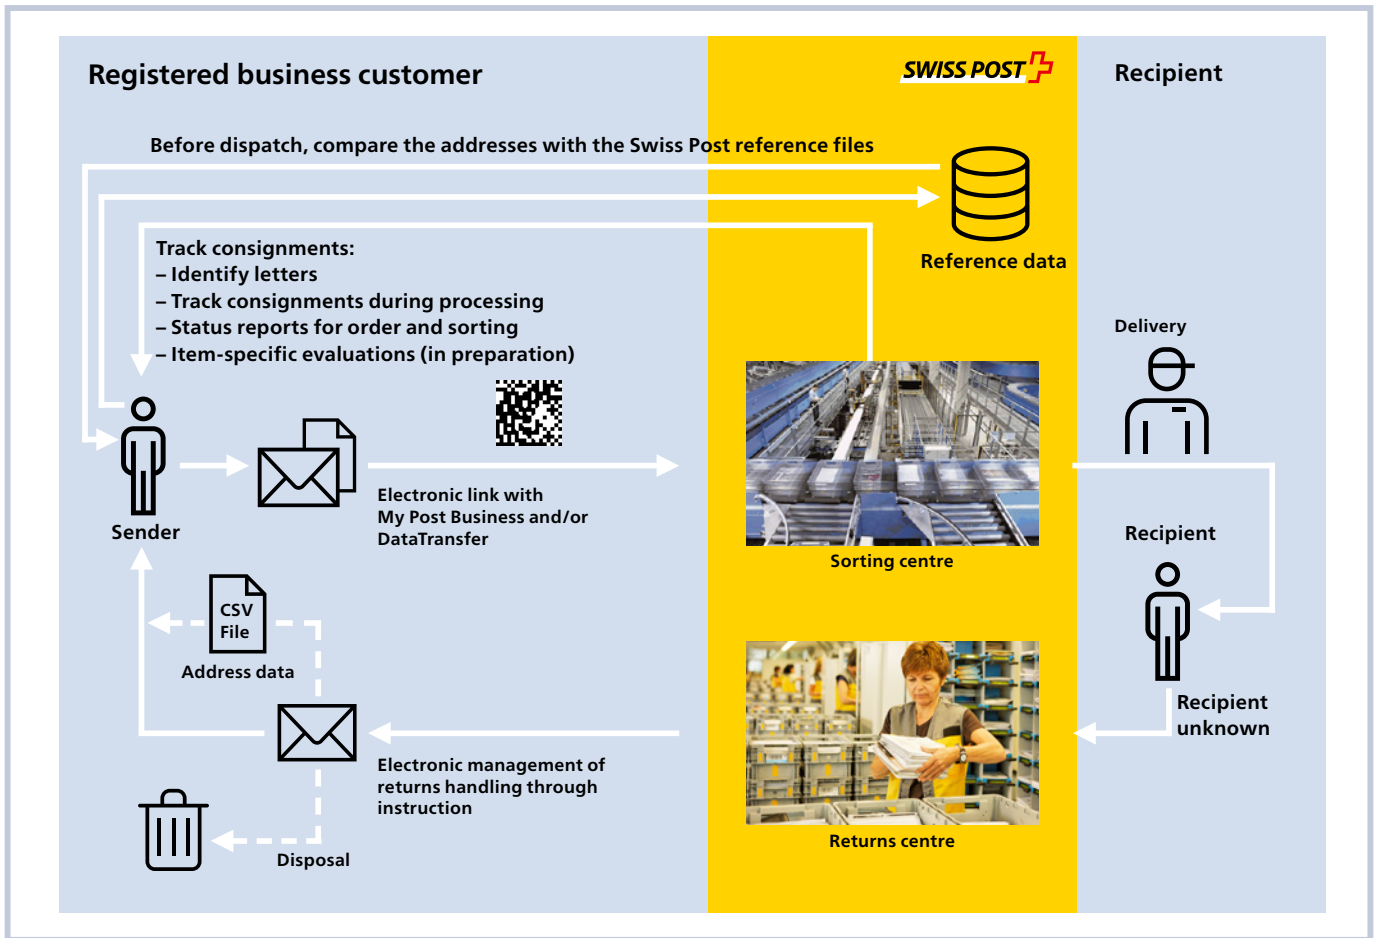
Registered business customer

SWISS POST

Recipient

Before dispatch, compare the addresses with the Swiss Post reference files

Reference data

Track consignments:
– Identify letters
– Track consignments during processing
– Status reports for order and sorting
– Item-specific evaluations (in preparation)

Delivery

Sender

Electronic link with My Post Business and/or DataTransfer

Sorting centre

Recipient

CSV File

Address data

Recipient unknown

Electronic management of returns handling through instruction

Returns centre

Disposal